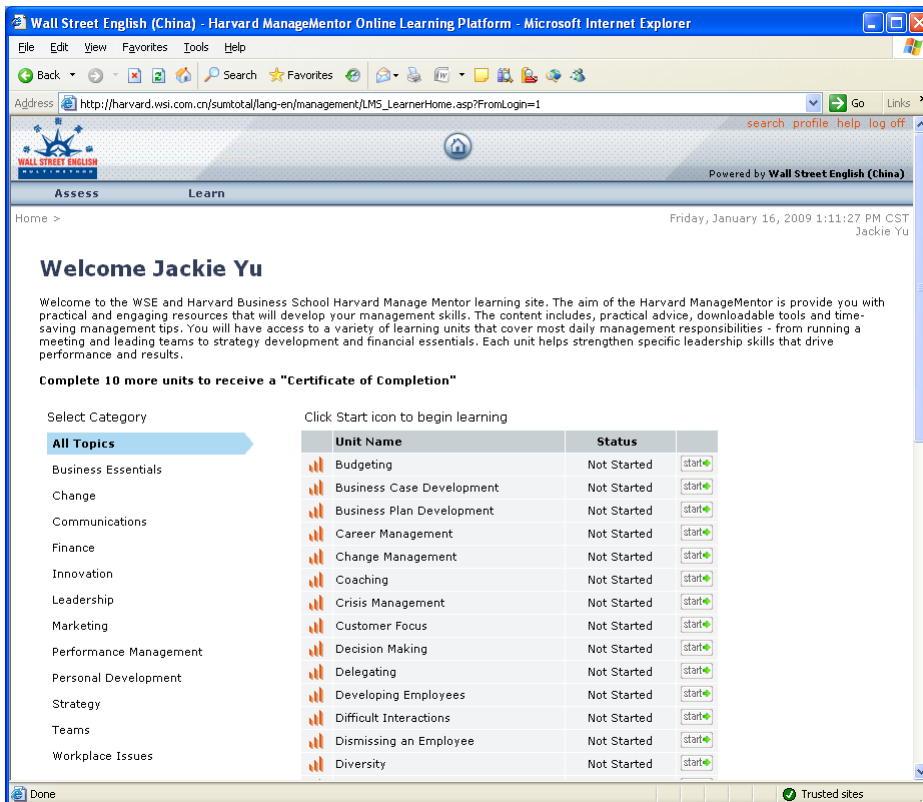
Wall Street English (China) - Harvard ManageMentor Online Learning Platform - Microsoft Internet Explorer

File Edit View Favorites Tools Help

Back Search Favorites

Address http://harvard.wsi.com.cn/sumtotal/lang-en/management/LMS_LearnerHome.asp?FromLogin=1 Go Links

WALL STREET ENGLISH MULTIMETHOD

search profile help log off

Powered by Wall Street English (China)

Assess Learn

Home >

Friday, January 16, 2009 1:11:27 PM CST
Jackie Yu

Welcome Jackie Yu

Welcome to the WSE and Harvard Business School Harvard Manage Mentor learning site. The aim of the Harvard ManageMentor is provide you with practical and engaging resources that will develop your management skills. The content includes, practical advice, downloadable tools and timesaving management tips. You will have access to a variety of learning units that cover most daily management responsibilities - from running a meeting and leading teams to strategy development and financial essentials. Each unit helps strengthen specific leadership skills that drive performance and results.

Complete 10 more units to receive a "Certificate of Completion"

Select Category

All Topics
Business Essentials
Change
Communications
Finance
Innovation
Leadership
Marketing
Performance Management
Personal Development
Strategy
Teams
Workplace Issues

Click Start icon to begin learning

| | Unit Name | Status | |
|---|---|---|---|
| | Budgeting | Not Started | start |
| | Business Case Development | Not Started | start |
| | Business Plan Development | Not Started | start |
| | Career Management | Not Started | start |
| | Change Management | Not Started | start |
| | Coaching | Not Started | start |
| | Crisis Management | Not Started | start |
| | Customer Focus | Not Started | start |
| | Decision Making | Not Started | start |
| | Delegating | Not Started | start |
| | Developing Employees | Not Started | start |
| | Difficult Interactions | Not Started | start |
| | Dismissing an Employee | Not Started | start |
| | Diversity | Not Started | start |

Done

Trusted sites